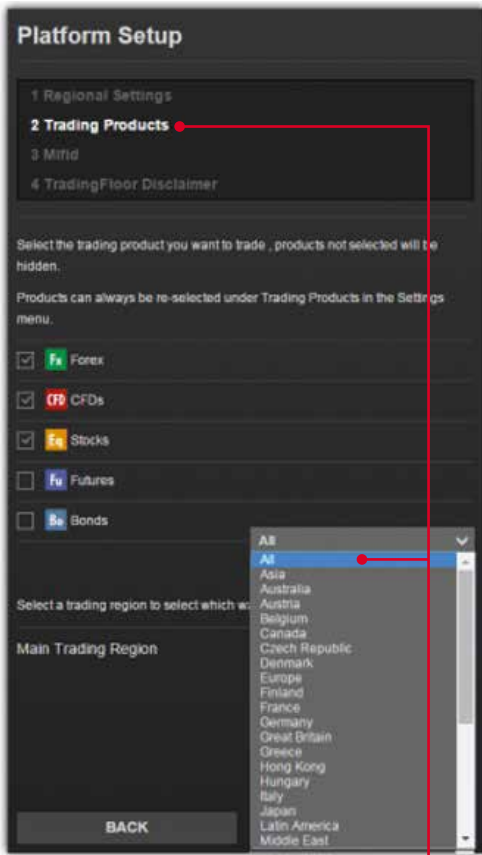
Platform Setup

1 Regional Settings
2 Trading Products
3 Mifid
4 TradingFloor Disclaimer

Select the trading product you want to trade , products not selected will be hidden.

Products can always be re-selected under Trading Products in the Settings menu.

Fx Forex
CFD CFDs
Eq Stocks
Fu Futures
Bo Bonds

Select a trading region to select which wa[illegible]

Main Trading Region

All
All
Asia
Australia
Austria
Belgium
Canada
Czech Republic
Denmark
Europe
Finland
France
Germany
Great Britain
Greece
Hong Kong
Hungary
Italy
Japan
Latin America
Middle East

BACK